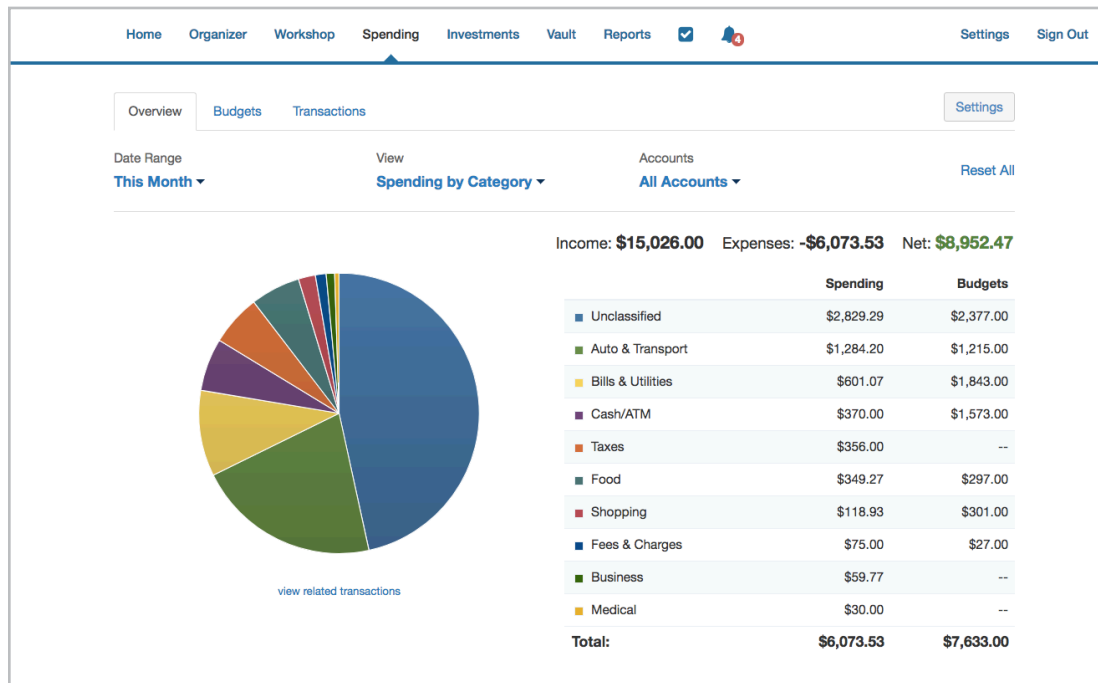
Home Organizer Workshop Spending Investments Vault Reports 4 Settings Sign Out

Overview Budgets Transactions Settings

Date Range
This Month

View
Spending by Category

Accounts
All Accounts

Reset All

Income: $15,026.00 Expenses: -$6,073.53 Net: $8,952.47

| | Spending | Budgets |
|---|---|---|
| Unclassified | $2,829.29 | $2,377.00 |
| Auto & Transport | $1,284.20 | $1,215.00 |
| Bills & Utilities | $601.07 | $1,843.00 |
| Cash/ATM | $370.00 | $1,573.00 |
| Taxes | $356.00 | -- |
| Food | $349.27 | $297.00 |
| Shopping | $118.93 | $301.00 |
| Fees & Charges | $75.00 | $27.00 |
| Business | $59.77 | -- |
| Medical | $30.00 | -- |
| Total: | $6,073.53 | $7,633.00 |

view related transactions